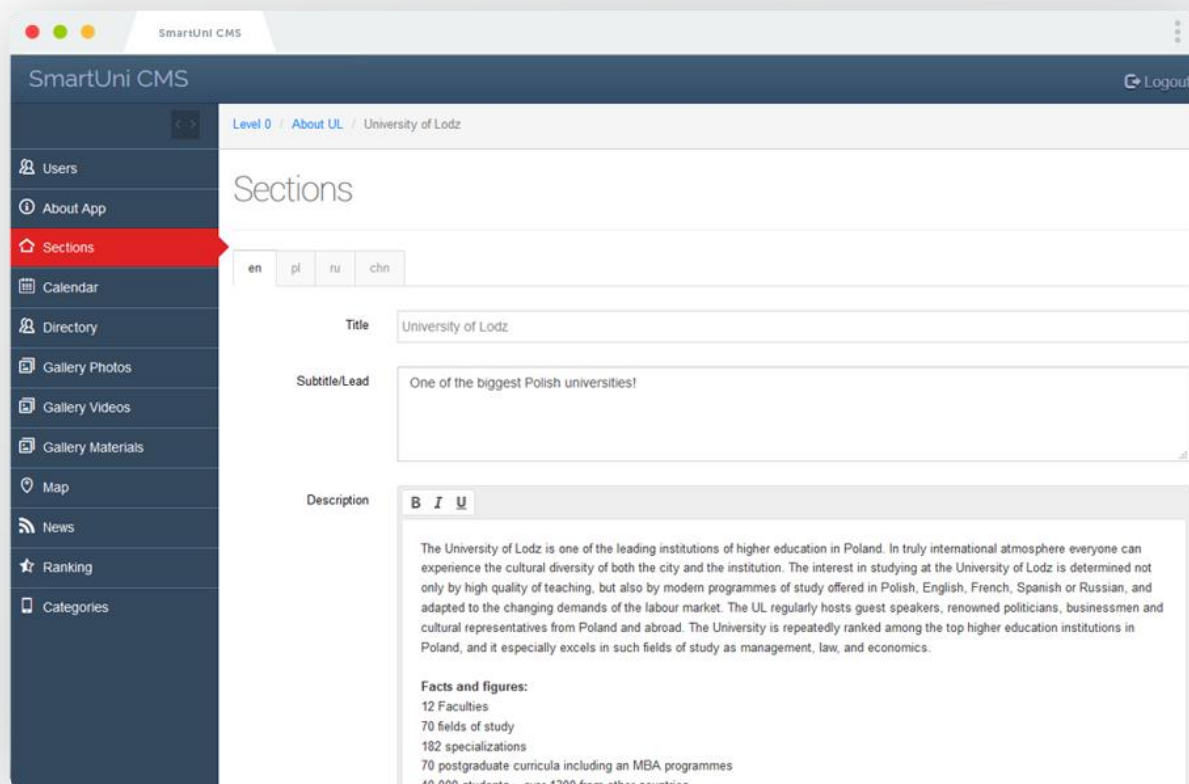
SmartUni CMS

SmartUni CMS

Logout

Users
About App
Sections
Calendar
Directory
Gallery Photos
Gallery Videos
Gallery Materials
Map
News
Ranking
Categories

Level 0 / About UL / University of Lodz

Sections

en pl ru chn

Title University of Lodz

Subtitle/Lead One of the biggest Polish universities!

Description

B I U

The University of Lodz is one of the leading institutions of higher education in Poland. In truly international atmosphere everyone can experience the cultural diversity of both the city and the institution. The interest in studying at the University of Lodz is determined not only by high quality of teaching, but also by modern programmes of study offered in Polish, English, French, Spanish or Russian, and adapted to the changing demands of the labour market. The UL regularly hosts guest speakers, renowned politicians, businessmen and cultural representatives from Poland and abroad. The University is repeatedly ranked among the top higher education institutions in Poland, and it especially excels in such fields of study as management, law, and economics.

Facts and figures:
12 Faculties
70 fields of study
182 specializations
70 postgraduate curricula including an MBA programmes
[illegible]